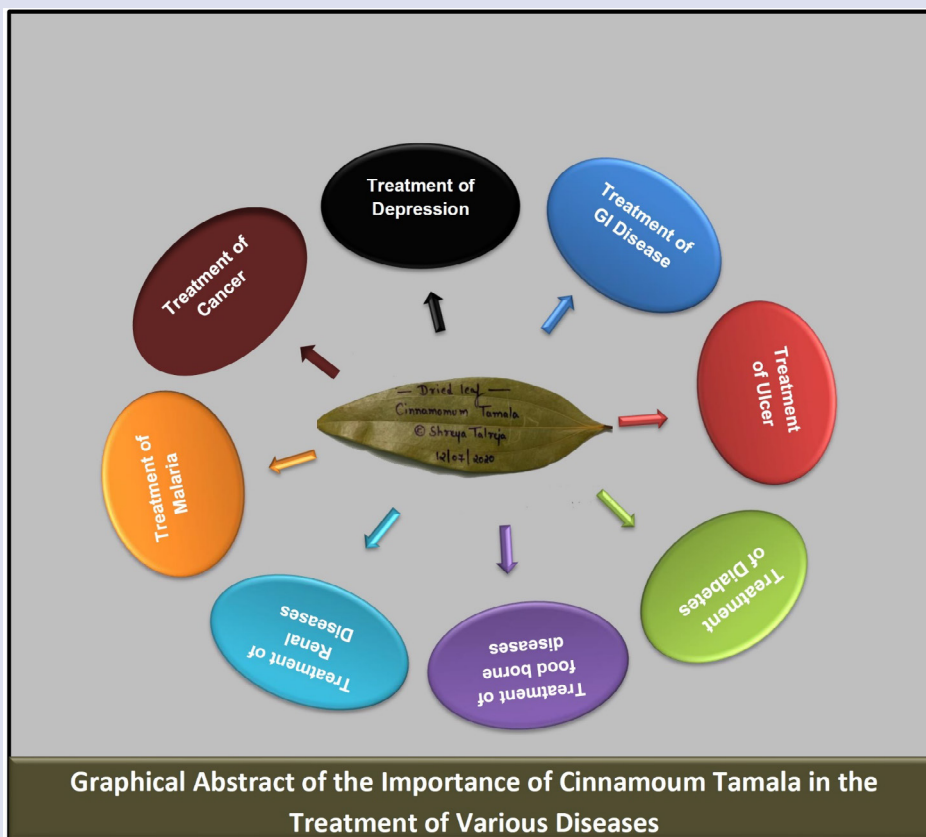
Treatment of Depression

Treatment of GI Disease

Treatment of Cancer

Treatment of Ulcer

— Dried leaf —
Cinnamomum Tamala
© Shreya Talreja
12/07/2020

Treatment of Malaria

Treatment of Diabetes

Treatment of Renal Diseases

Treatment of food borne diseases

Graphical Abstract of the Importance of Cinnamoum Tamala in the Treatment of Various Diseases